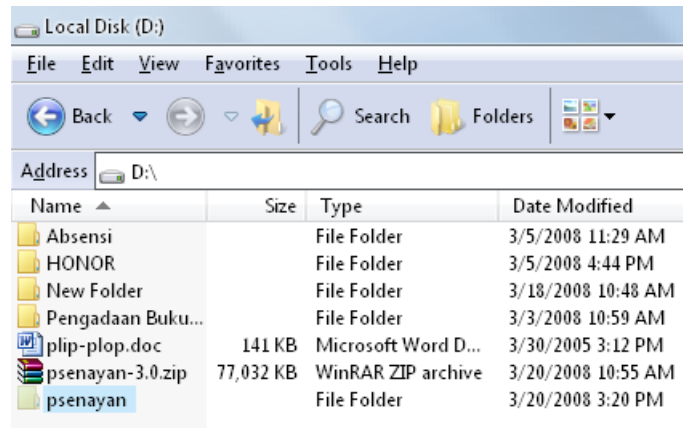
Local Disk (D:)

File Edit View Favorites Tools Help

Back Search Folders

Address D:\

| Name | Size | Type | Date Modified |
|---|---|---|---|
| Absensi | | File Folder | 3/5/2008 11:29 AM |
| HONOR | | File Folder | 3/5/2008 4:44 PM |
| New Folder | | File Folder | 3/18/2008 10:48 AM |
| Pengadaan Buku... | | File Folder | 3/3/2008 10:59 AM |
| plip-plop.doc | 141 KB | Microsoft Word D... | 3/30/2005 3:12 PM |
| psenayan-3.0.zip | 77,032 KB | WinRAR ZIP archive | 3/20/2008 10:55 AM |
| psenayan | | File Folder | 3/20/2008 3:20 PM |